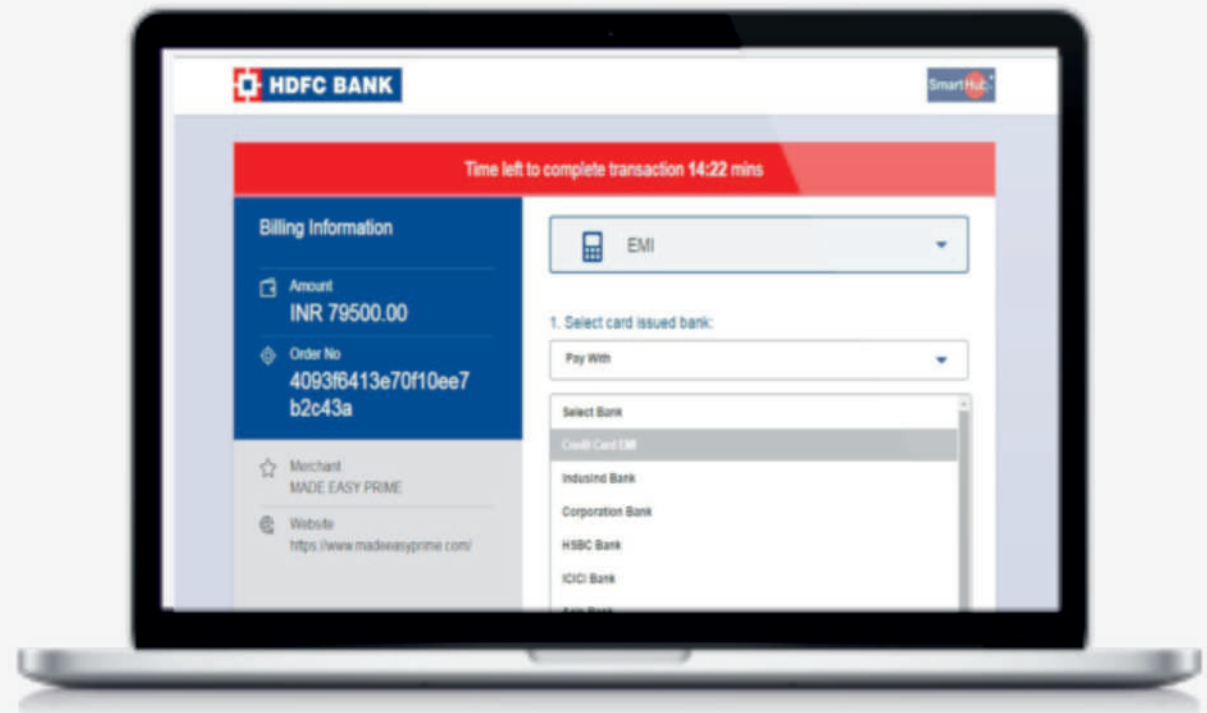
HDFC BANK

SmartHub

Time left to complete transaction 14:22 mins

Billing Information

Amount
INR 79500.00

Order No
4093f6413e70f10ee7b2c43a

Merchant
MADE EASY PRIME

Website
https://www.madeeasyprime.com/

EMI

1. Select card issued bank:

Pay With

Select Bank
Credit Card EMI
Indusind Bank
Corporation Bank
HSBC Bank
ICICI Bank
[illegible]